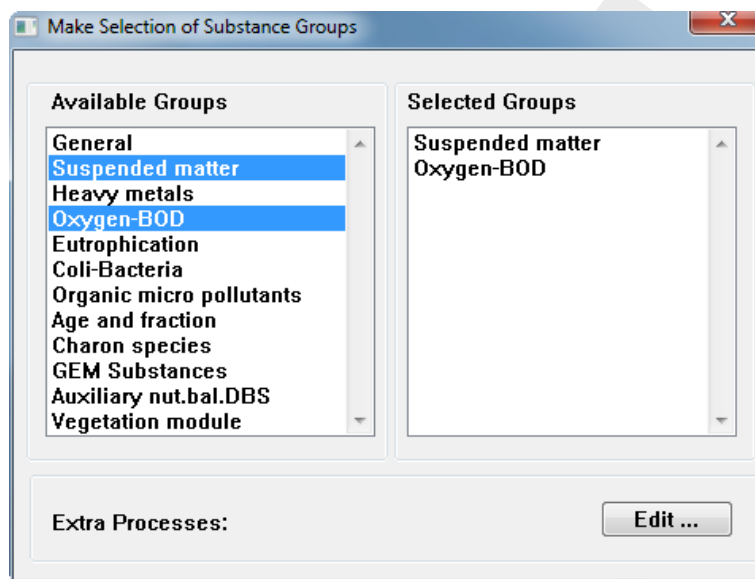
Make Selection of Substance Groups

Available Groups

General
Suspended matter
Heavy metals
Oxygen-BOD
Eutrophication
Coli-Bacteria
Organic micro pollutants
Age and fraction
Charon species
GEM Substances
Auxiliary nut.bal.DBS
Vegetation module

Selected Groups

Suspended matter
Oxygen-BOD

Extra Processes:

Edit ...